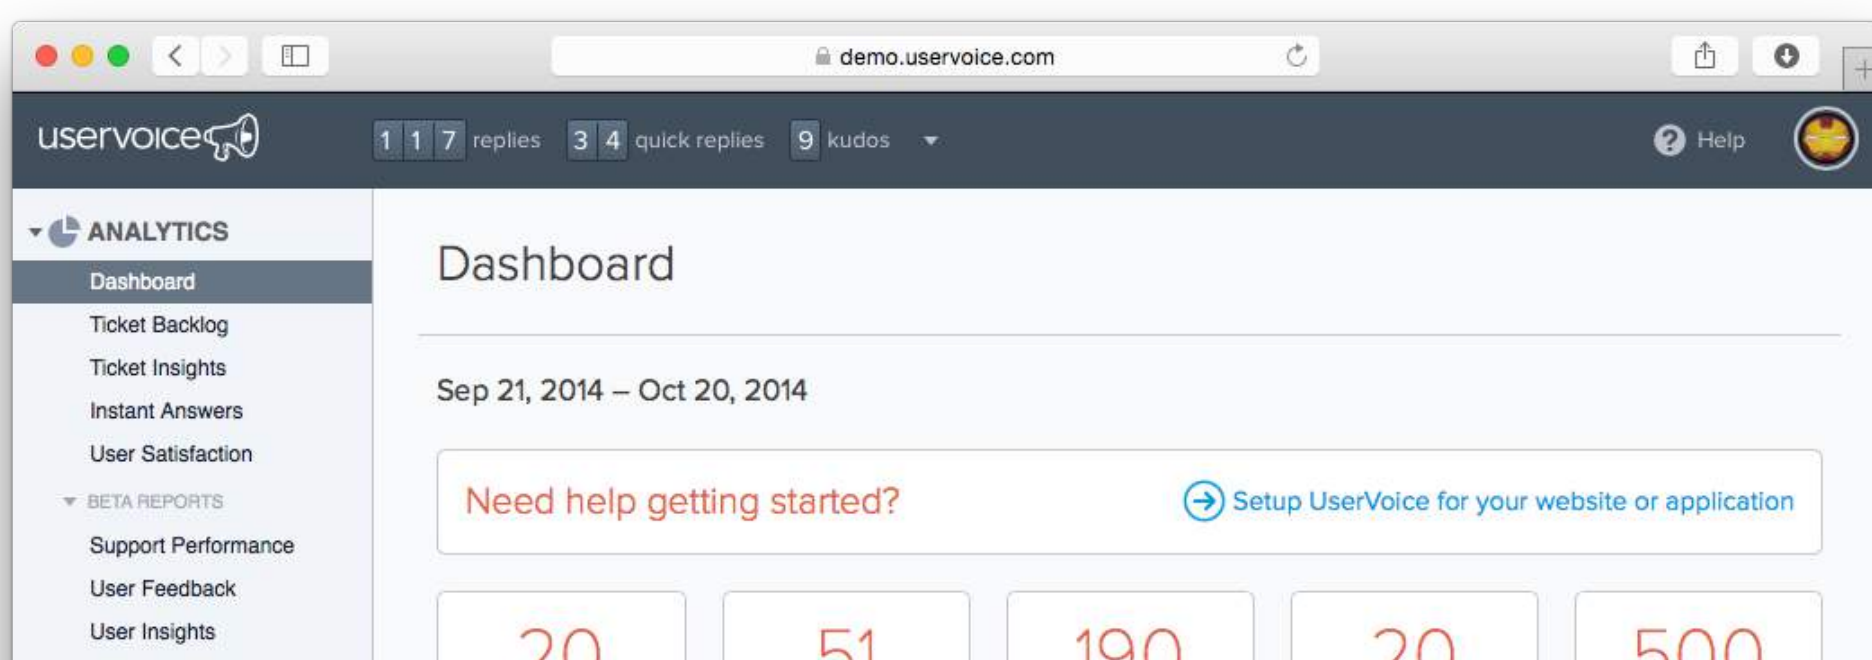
demo.uservoice.com

uservoice

117 replies 34 quick replies 9 kudos

Help

ANALYTICS

Dashboard

Ticket Backlog

Ticket Insights

Instant Answers

User Satisfaction

BETA REPORTS

Support Performance

User Feedback

User Insights

Dashboard

Sep 21, 2014 – Oct 20, 2014

Need help getting started?

Setup UserVoice for your website or application

20

51

190

20

500